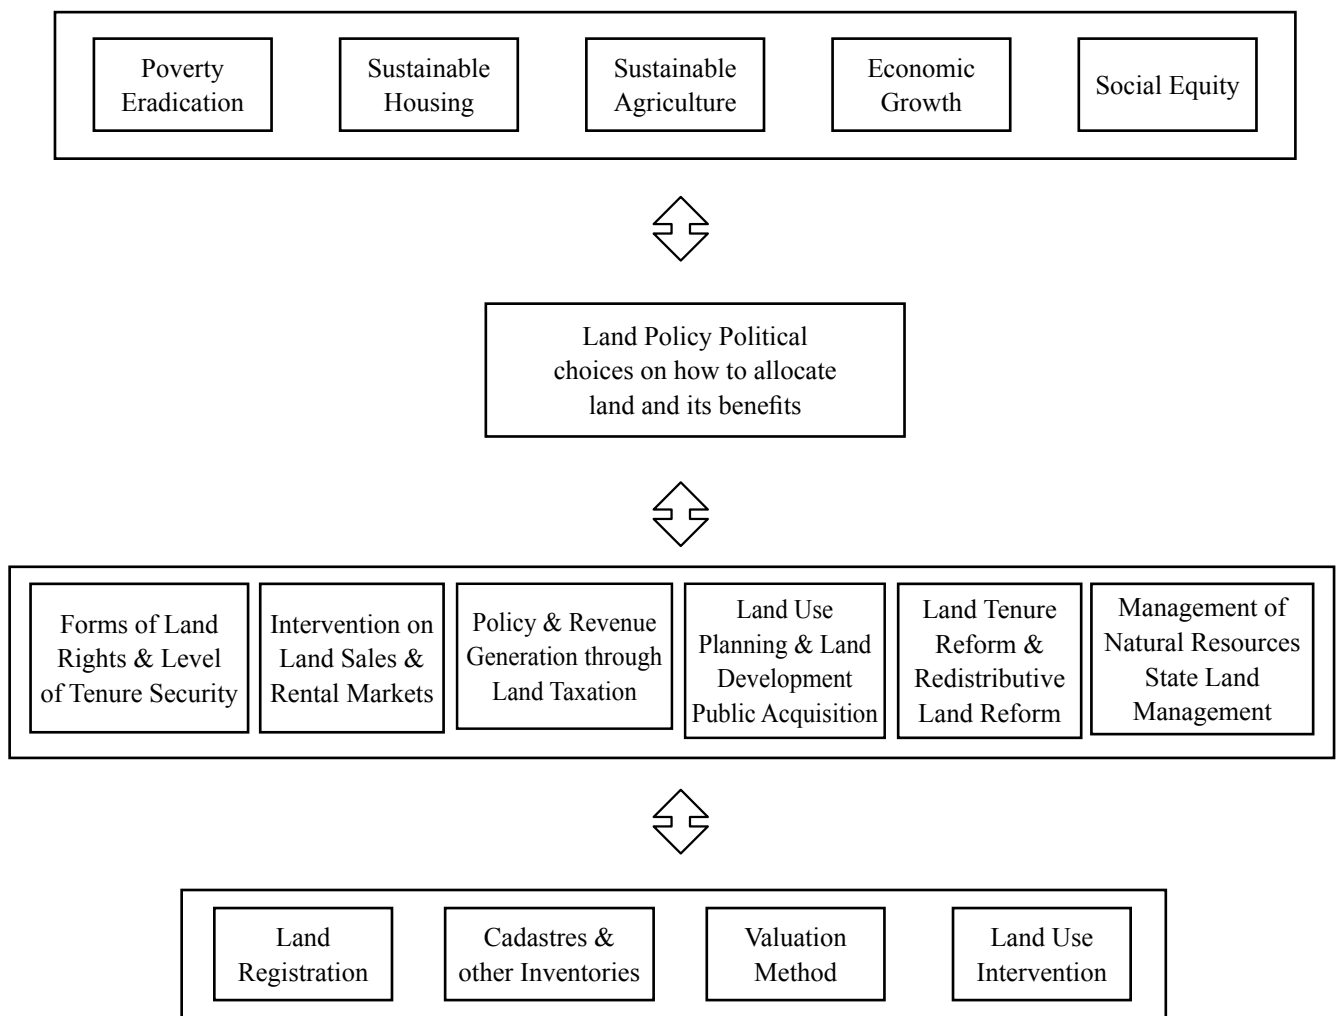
Poverty Eradication

Sustainable Housing

Sustainable Agriculture

Economic Growth

Social Equity

Land Policy Political choices on how to allocate land and its benefits

Forms of Land Rights & Level of Tenure Security

Intervention on Land Sales & Rental Markets

Policy & Revenue Generation through Land Taxation

Land Use Planning & Land Development Public Acquisition

Land Tenure Reform & Redistributive Land Reform

Management of Natural Resources State Land Management

Land Registration

Cadastres & other Inventories

Valuation Method

Land Use Intervention